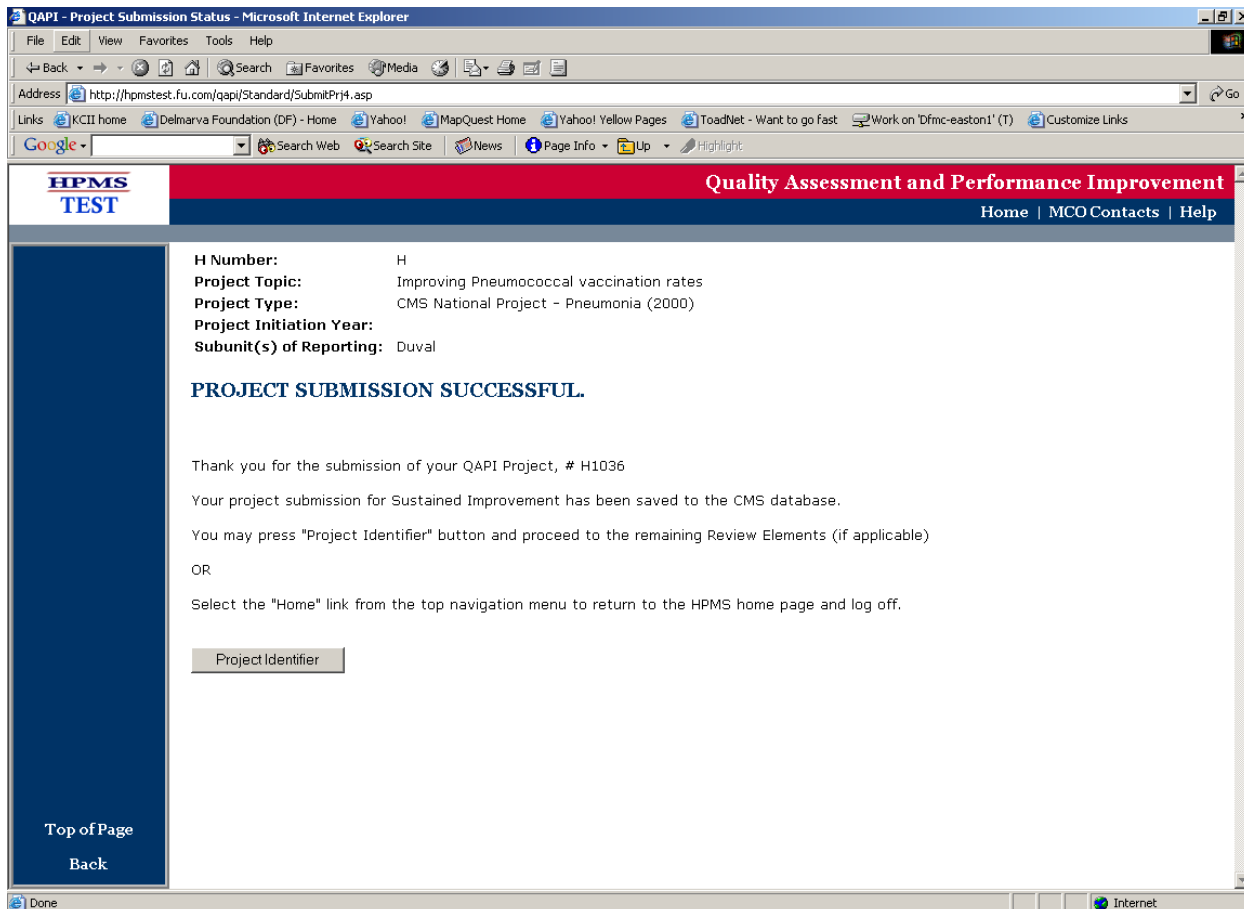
QAPI - Project Submission Status - Microsoft Internet Explorer

File Edit View Favorites Tools Help

Back Search Favorites Media

Address http://hpmstest.fu.com/qapi/Standard/SubmitPrj4.asp Go

Links KCII home Delmarva Foundation (DF) - Home Yahoo! MapQuest Home Yahoo! Yellow Pages ToadNet - Want to go fast Work on 'Dfmc-easton1' (T) Customize Links

Google Search Web Search Site News Page Info Up Highlight

HPMS TEST

Quality Assessment and Performance Improvement

Home | MCO Contacts | Help

H Number: H
Project Topic: Improving Pneumococcal vaccination rates
Project Type: CMS National Project - Pneumonia (2000)
Project Initiation Year:
Subunit(s) of Reporting: Duval

PROJECT SUBMISSION SUCCESSFUL.

Thank you for the submission of your QAPI Project, # H1036

Your project submission for Sustained Improvement has been saved to the CMS database.

You may press "Project Identifier" button and proceed to the remaining Review Elements (if applicable)

OR

Select the "Home" link from the top navigation menu to return to the HPMS home page and log off.

Project Identifier

Top of Page

Back

Done

Internet